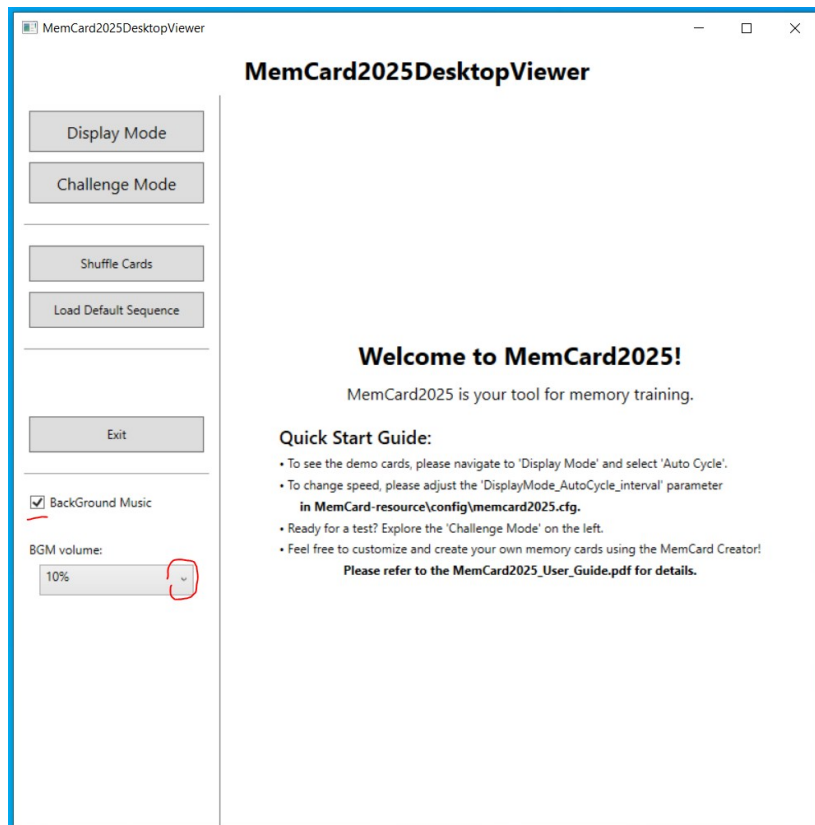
MemCard2025DesktopViewer

MemCard2025DesktopViewer

Display Mode

Challenge Mode

Shuffle Cards

Load Default Sequence

Exit

BackGround Music

BGM volume:

10%

Welcome to MemCard2025!

MemCard2025 is your tool for memory training.

Quick Start Guide:

• To see the demo cards, please navigate to 'Display Mode' and select 'Auto Cycle'.

• To change speed, please adjust the 'DisplayMode_AutoCycle_interval' parameter **in MemCard-resource\config\memcard2025.cfg.**

• Ready for a test? Explore the 'Challenge Mode' on the left.

• Feel free to customize and create your own memory cards using the MemCard Creator!

**Please refer to the MemCard2025_User_Guide.pdf for details.**